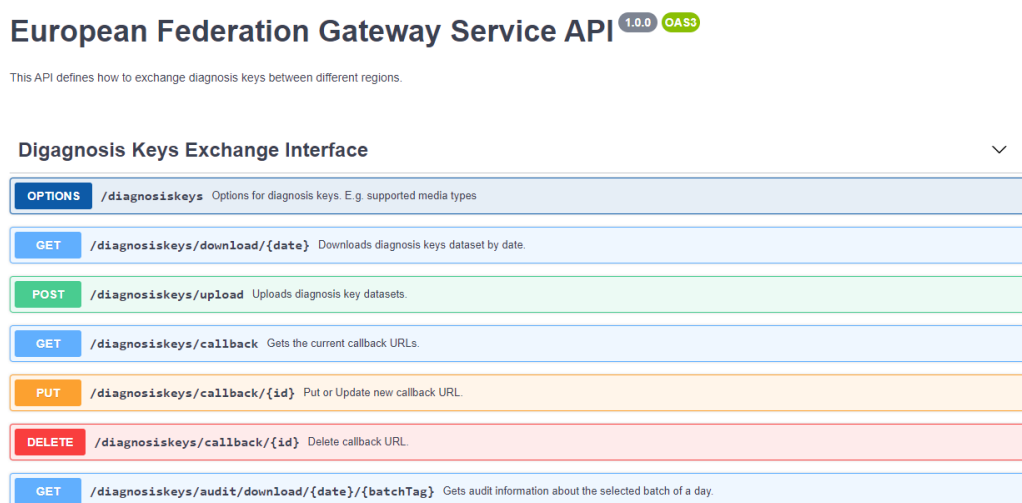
European Federation Gateway Service API 1.0.0 OAS3

This API defines how to exchange diagnosis keys between different regions.

Digagnosis Keys Exchange Interface

OPTIONS /diagnosiskeys Options for diagnosis keys. E.g. supported media types

GET /diagnosiskeys/download/{date} Downloads diagnosis keys dataset by date.

POST /diagnosiskeys/upload Uploads diagnosis key datasets.

GET /diagnosiskeys/callback Gets the current callback URLs.

PUT /diagnosiskeys/callback/{id} Put or Update new callback URL.

DELETE /diagnosiskeys/callback/{id} Delete callback URL.

GET /diagnosiskeys/audit/download/{date}/{batchTag} Gets audit information about the selected batch of a day.